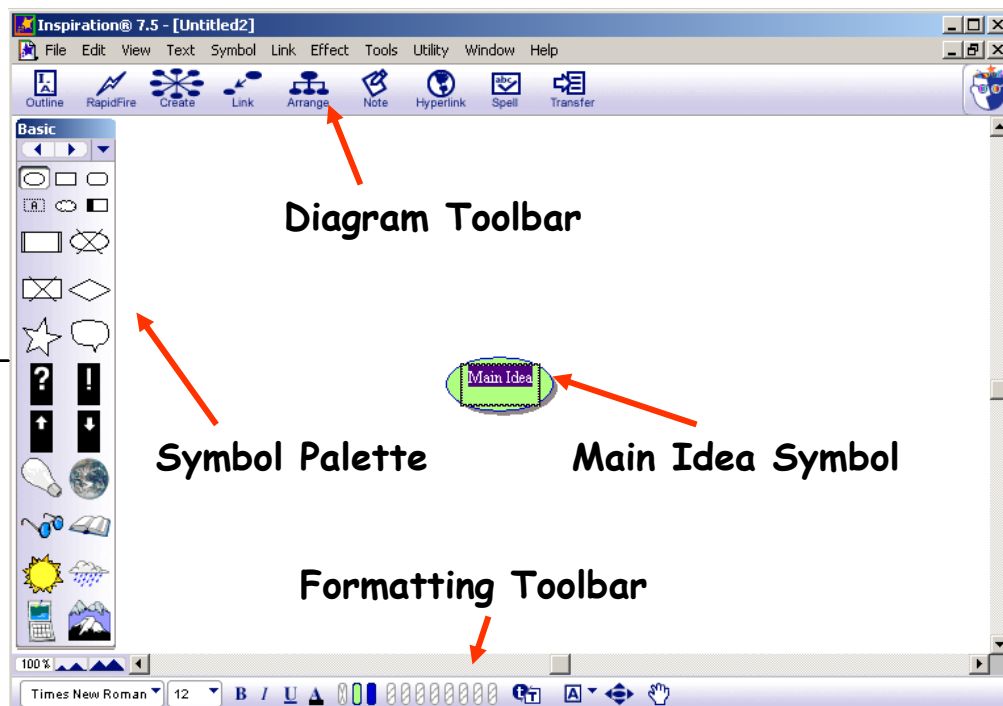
Inspiration® 7.5 - [Untitled2]

File Edit View Text Symbol Link Effect Tools Utility Window Help

Outline RapidFire Create Link Arrange Note Hyperlink Spell Transfer

Basic

Diagram Toolbar

Main Idea

Symbol Palette

Main Idea Symbol

Formatting Toolbar

100%

Times New Roman 12 B I U A